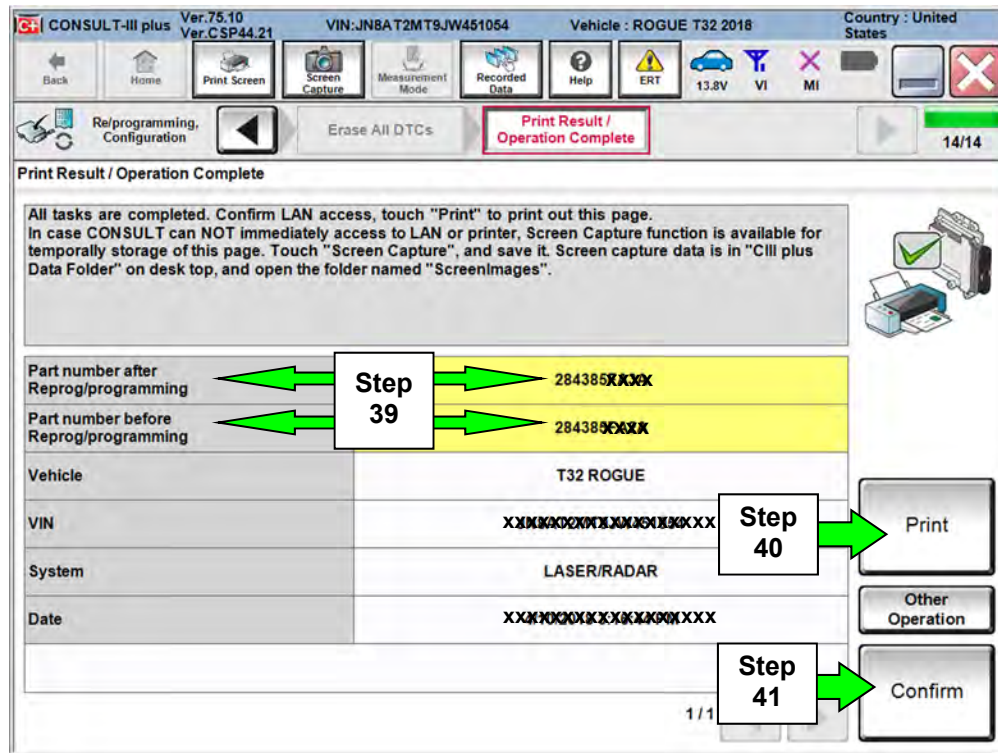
CONSULT-III plus Ver.75.10 Ver.CSP44.21 VIN:JN8AT2MT9JW451054 Vehicle : ROGUE T32 2018 Country : United States

Back Home Print Screen Screen Capture Measurement Mode Recorded Data Help ERT 13.8V VI MI

Re/programming, Configuration Erase All DTCs Print Result / Operation Complete 14/14

Print Result / Operation Complete

All tasks are completed. Confirm LAN access, touch "Print" to print out this page. In case CONSULT can NOT immediately access to LAN or printer, Screen Capture function is available for temporally storage of this page. Touch "Screen Capture", and save it. Screen capture data is in "CIII plus Data Folder" on desk top, and open the folder named "ScreenImages".

| | |
|---|---|
| Part number after Reprog/programming | 284385XXXX |
| Part number before Reprog/programming | 284385XXXX |
| Vehicle | T32 ROGUE |
| VIN | XXXXXXXXXXXXXXXXX |
| System | LASER/RADAR |
| Date | XXXXXXXXXXXXXXXXX |

Step 39

Step 40

Step 41

Print

Other Operation

Confirm

1/1